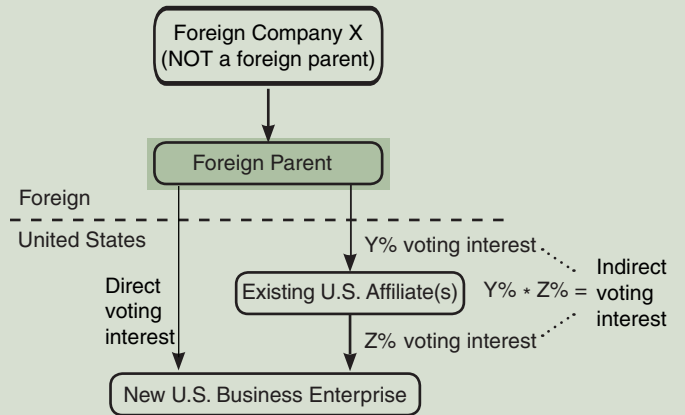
Foreign Company X
(NOT a foreign parent)

Foreign Parent

Foreign

United States

Y% voting interest

Direct voting interest

Existing U.S. Affiliate(s)

Y% * Z% = Indirect voting interest

Z% voting interest

New U.S. Business Enterprise